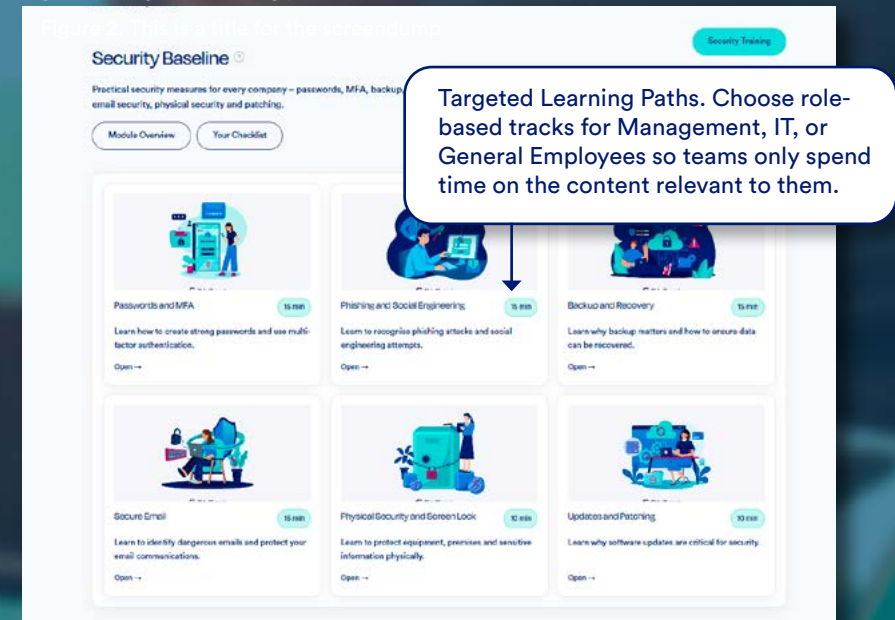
Figure 2. This is a title for the screendump

Security Baseline

Security Training

Practical security measures for every company – passwords, MFA, backup, email security, physical security and patching.

Module Overview

Your Checklist

Targeted Learning Paths. Choose role-based tracks for Management, IT, or General Employees so teams only spend time on the content relevant to them.

Passwords and MFA

15 min

Learn how to create strong passwords and use multi-factor authentication.

Open →

Phishing and Social Engineering

15 min

Learn to recognise phishing attacks and social engineering attempts.

Open →

Backup and Recovery

15 min

Learn why backup matters and how to ensure data can be recovered.

Open →

Secure Email

15 min

Learn to identify dangerous emails and protect your email communications.

Open →

Physical Security and Screen Lock

10 min

Learn to protect equipment, premises and sensitive information physically.

Open →

Updates and Patching

10 min

Learn why software updates are critical for security.

Open →